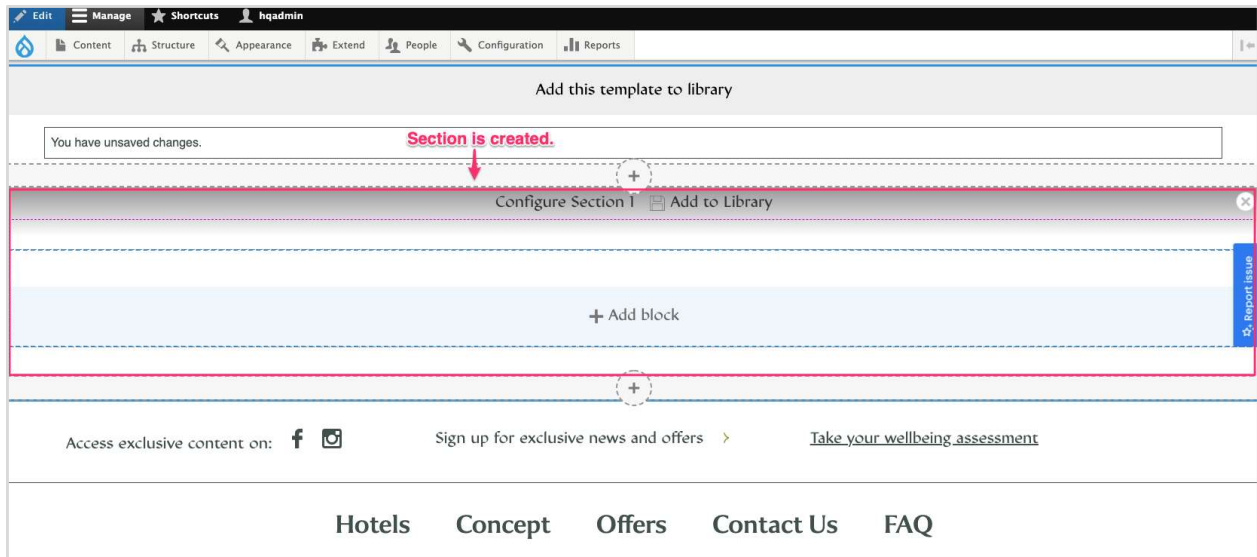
Edit Manage Shortcuts hqadmin

Content Structure Appearance Extend People Configuration Reports

Add this template to library

You have unsaved changes.

Section is created.

+

Configure Section 1 Add to Library

+ Add block

Report issue

+

Access exclusive content on:

Sign up for exclusive news and offers >

Take your wellbeing assessment

Hotels Concept Offers Contact Us FAQ